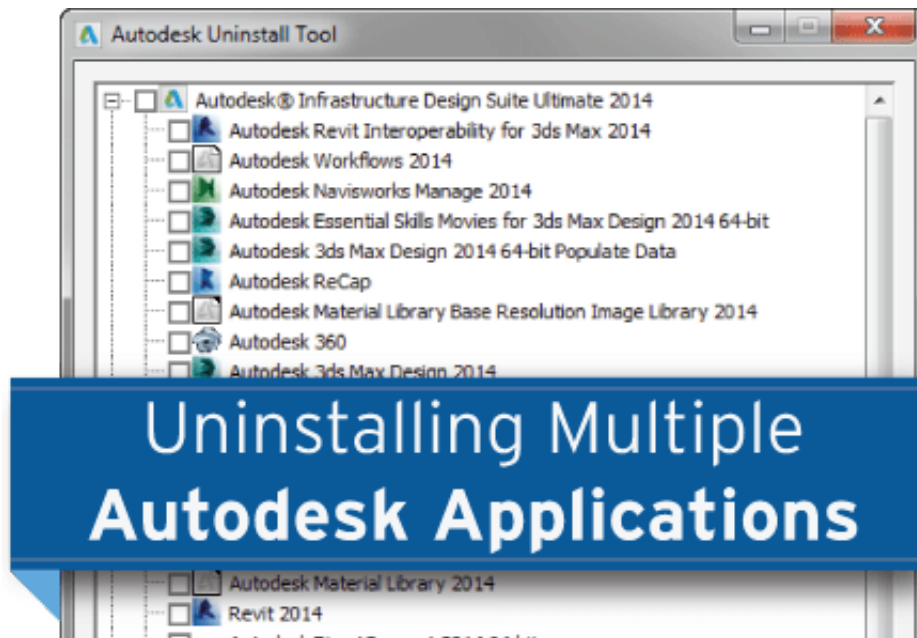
Autodesk Uninstall Tool

Autodesk® Infrastructure Design Suite Ultimate 2014
Autodesk Revit Interoperability for 3ds Max 2014
Autodesk Workflows 2014
Autodesk Navisworks Manage 2014
Autodesk Essential Skills Movies for 3ds Max Design 2014 64-bit
Autodesk 3ds Max Design 2014 64-bit Populate Data
Autodesk ReCap
Autodesk Material Library Base Resolution Image Library 2014
Autodesk 360
Autodesk 3ds Max Design 2014

Uninstalling Multiple
Autodesk Applications

Autodesk Material Library 2014
Revit 2014
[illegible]